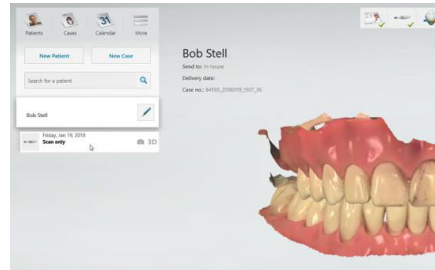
Patients Cases Calendar More

New Patient

New Case

Search for a patient

Bob Stell

Friday, Jan 19, 2018
Scan only

3D

Bob Stell

Send to: In-house

Delivery date:

Case no.: 84555_20180119_1507_36